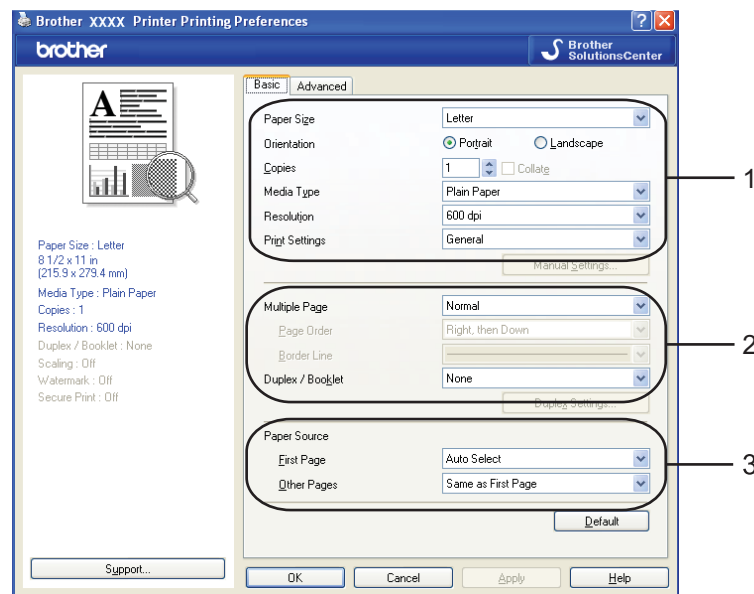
Brother XXXX Printer Printing Preferences

brother

Brother SolutionsCenter

A

Paper Size : Letter
8 1/2 x 11 in
(215.9 x 279.4 mm)
Media Type : Plain Paper
Copies : 1
Resolution : 600 dpi
Duplex / Booklet : None
Scaling : Off
Watermark : Off
Secure Print : Off

Support...

Basic | Advanced

Paper Size | Letter
Orientation | Portrait | Landscape
Copies | 1 | Collate
Media Type | Plain Paper
Resolution | 600 dpi
Print Settings | General

Manual Settings...

Multiple Page | Normal
Page Order | Right, then Down
Border Line |
Duplex / Booklet | None

Duplex Settings...

Paper Source
First Page | Auto Select
Other Pages | Same as First Page

Default

OK | Cancel | Apply | Help

1
2
3